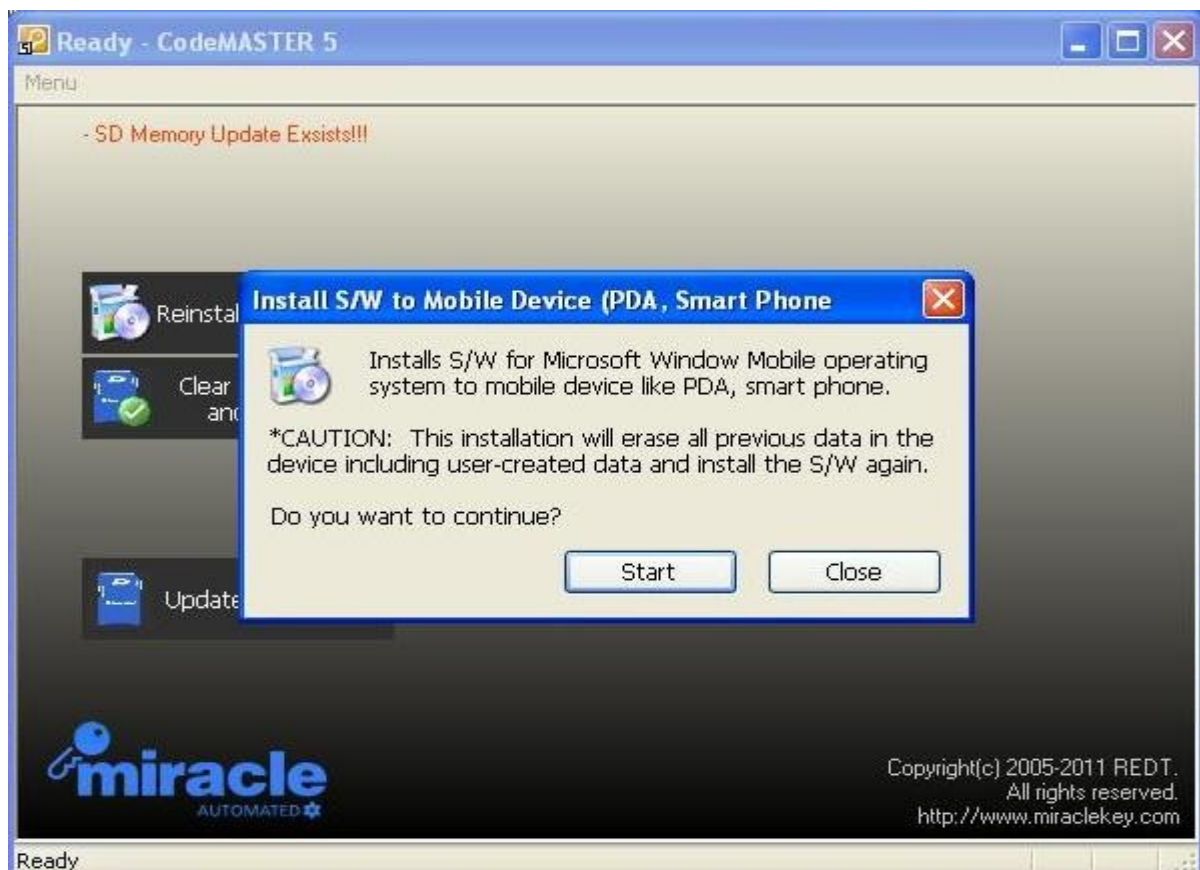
Ready - CodeMASTER 5

Menu

- SD Memory Update Exsists!!!

Reinstal

Clear
anc

Update

Install S/W to Mobile Device (PDA, Smart Phone

Installs S/W for Microsoft Window Mobile operating system to mobile device like PDA, smart phone.

*CAUTION: This installation will erase all previous data in the device including user-created data and install the S/W again.

Do you want to continue?

Start

Close

miracle
AUTOMATED

Copyright(c) 2005-2011 REDT.
All rights reserved.
http://www.miraclekey.com

Ready